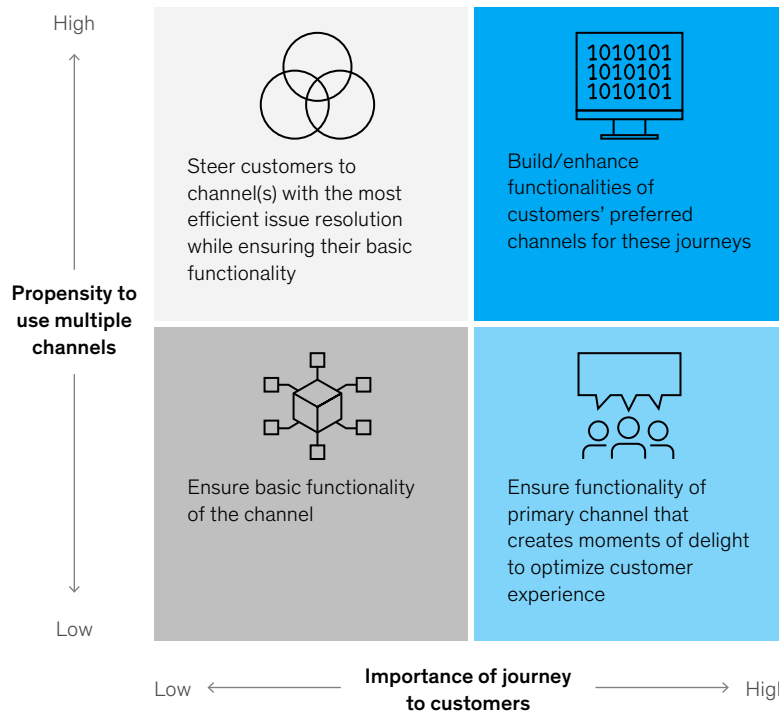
High

Propensity to use multiple channels

Low

1010101
1010101
1010101

Steer customers to channel(s) with the most efficient issue resolution while ensuring their basic functionality

Build/enhance functionalities of customers' preferred channels for these journeys

Ensure basic functionality of the channel

Ensure functionality of primary channel that creates moments of delight to optimize customer experience

Low

Importance of journey to customers

High